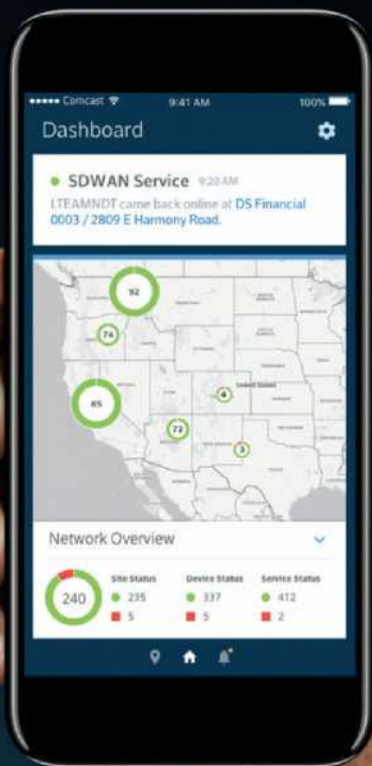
••••• Comcast 9:41 AM 100%

Dashboard

SDWAN Service 9:20 AM

LTEAMNDT came back online at DS Financial 0003 / 2809 E Harmony Road.

92

74

65

4

United States

72

3

Network Overview

240

Site Status
235
5

Device Status
337
5

Service Status
412
2